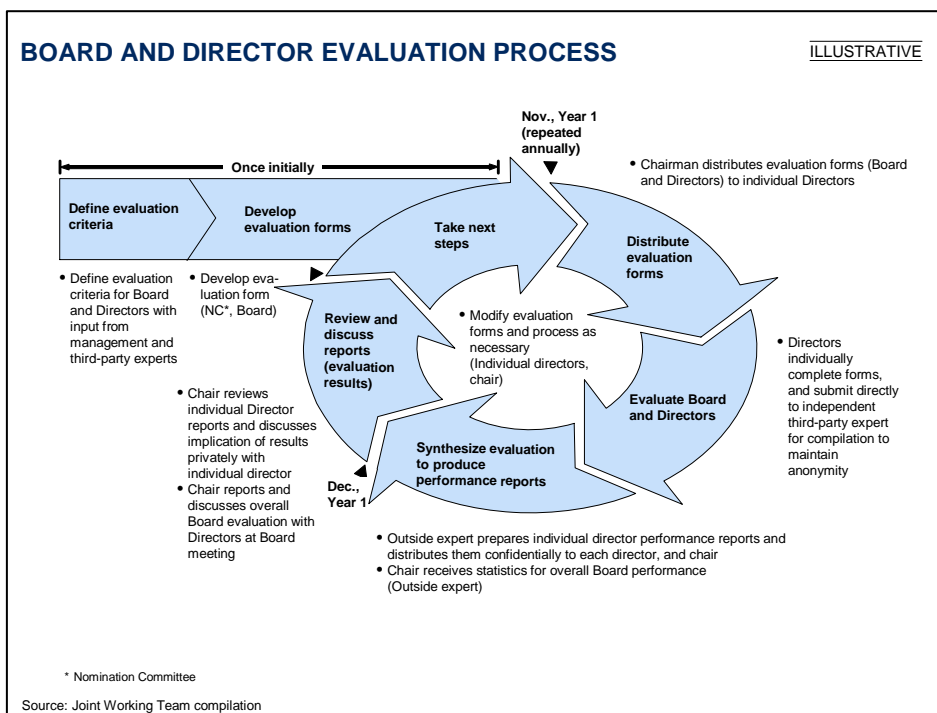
BOARD AND DIRECTOR EVALUATION PROCESS

ILLUSTRATIVE

Nov., Year 1 (repeated annually)

Once initially

Define evaluation criteria

Develop evaluation forms

Take next steps

Distribute evaluation forms

• Chairman distributes evaluation forms (Board and Directors) to individual Directors

• Define evaluation criteria for Board and Directors with input from management and third-party experts

• Develop evaluation form (NC*, Board)

Review and discuss reports (evaluation results)

• Modify evaluation forms and process as necessary (Individual directors, chair)

Evaluate Board and Directors

• Directors individually complete forms, and submit directly to independent third-party expert for compilation to maintain anonymity

• Chair reviews individual Director reports and discusses implication of results privately with individual director

• Chair reports and discusses overall Board evaluation with Directors at Board meeting

Dec., Year 1

Synthesize evaluation to produce performance reports

• Outside expert prepares individual director performance reports and distributes them confidentially to each director, and chair

• Chair receives statistics for overall Board performance (Outside expert)

* Nomination Committee

Source: Joint Working Team compilation